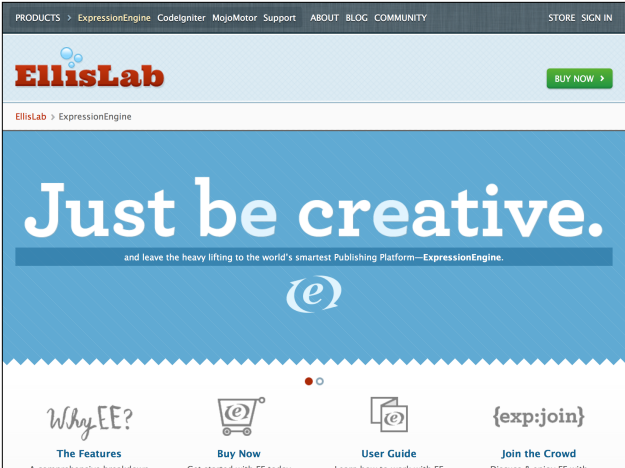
PRODUCTS > ExpressionEngine CodeIgniter MojoMotor Support ABOUT BLOG COMMUNITY STORE SIGN IN

EllisLab

BUY NOW >

EllisLab > ExpressionEngine

Just be creative.

and leave the heavy lifting to the world's smartest Publishing Platform—ExpressionEngine.

Why EE?

{exp:join}

The Features

Buy Now

User Guide

Join the Crowd

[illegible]